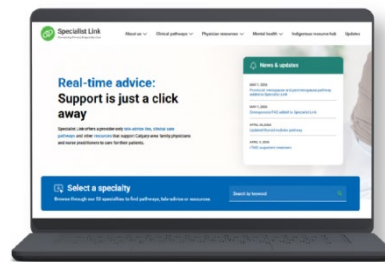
Specialist Link

About us
Clinical pathways
Physician resources
Mental health
Indigenous resource hub
Updates

Real-time advice: Support is just a click away

Specialist Link offers a province-wide tele-advice line, clinical care pathways and other resources that support Calgary-area family physicians and nurse practitioners to care for their patients.

News & updates

MAY 1, 2024
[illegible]

MAY 1, 2024
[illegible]

APRIL 15, 2024
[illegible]

APRIL 1, 2024
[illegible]

Select a specialty
Browse through our 50 specialties to find pathways, tele-advice or resources.

Search by keyword